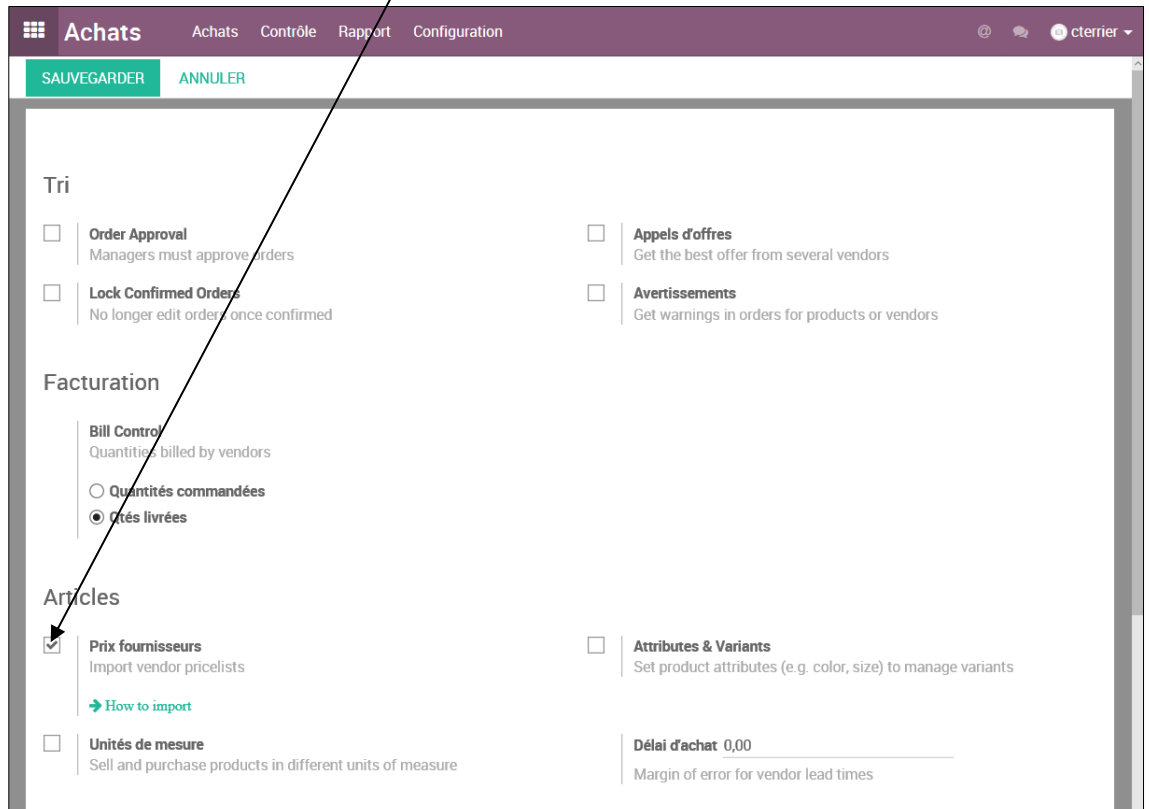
Achats Achats Contrôle Rapport Configuration

cterrier

SAUVEGARDER ANNULER

Tri

Order Approval
Managers must approve orders

Appels d'offres
Get the best offer from several vendors

Lock Confirmed Orders
No longer edit orders once confirmed

Avertissements
Get warnings in orders for products or vendors

Facturation

Bill Control
Quantities billed by vendors

Quantités commandées
Qtés livrées

Articles

Prix fournisseurs
Import vendor pricelists

How to import

Attributes & Variants
Set product attributes (e.g. color, size) to manage variants

Unités de mesure
Sell and purchase products in different units of measure

Délai d'achat 0,00
Margin of error for vendor lead times